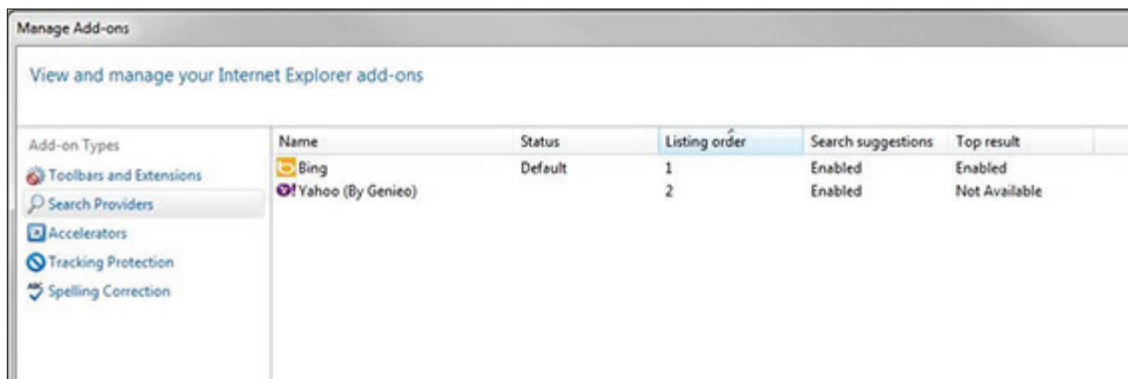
Manage Add-ons

View and manage your Internet Explorer add-ons

Add-on Types

Toolbars and Extensions

Search Providers

Accelerators

Tracking Protection

Spelling Correction

| Name | Status | Listing order | Search suggestions | Top result |
|---|---|---|---|---|
| Bing | Default | 1 | Enabled | Enabled |
| Yahoo (By Genieo) | | 2 | Enabled | Not Available |